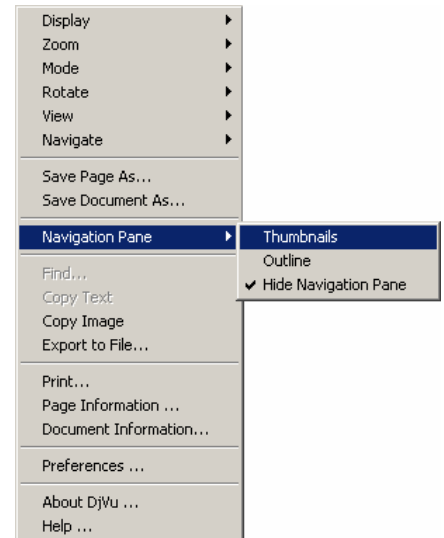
Display
Zoom
Mode
Rotate
View
Navigate

Save Page As...
Save Document As...

Navigation Pane
Thumbnails
Outline
Hide Navigation Pane

Find...
Copy Text
Copy Image
Export to File...

Print...
Page Information ...
Document Information...

Preferences ...

About DjVu ...
Help ...